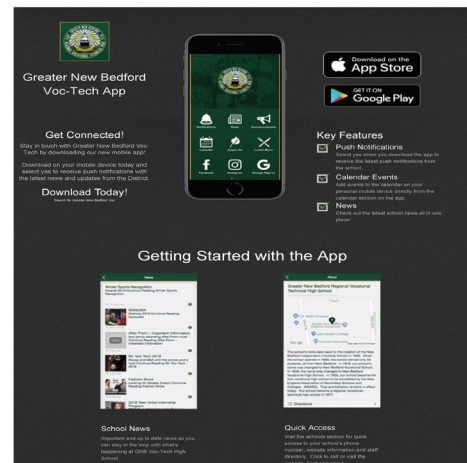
Greater New Bedford Voc-Tech App

Get Connected!

Stay in touch with Greater New Bedford Voc-Tech by downloading our new mobile app!

Download on your mobile device today and select yes to receive push notifications with the latest news and updates from the District.

Download Today!

Search for Greater New Bedford Voc

Notifications News Announcements
Calendar Report All Learn More
Facebook Instagram Google Sign In

Download on the App Store

GET IT ON Google Play

Key Features

Push Notifications
Select yes when you download the app to receive the latest push notifications from the school.

Calendar Events
Add events to the calendar on your personal mobile device directly from the calendar section on the app.

News
Check out the latest school news all in one place!

Getting Started with the App

News

Winter Sports Recognition

Greater New Bedford Regional Vocational Technical High School

School News

Important and up to date news so you can stay in the loop with what's happening at GNB Voc-Tech High School.

Quick Access

Visit the schools section for quick access to your school's phone number, website information and staff directory. Click to call or visit the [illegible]